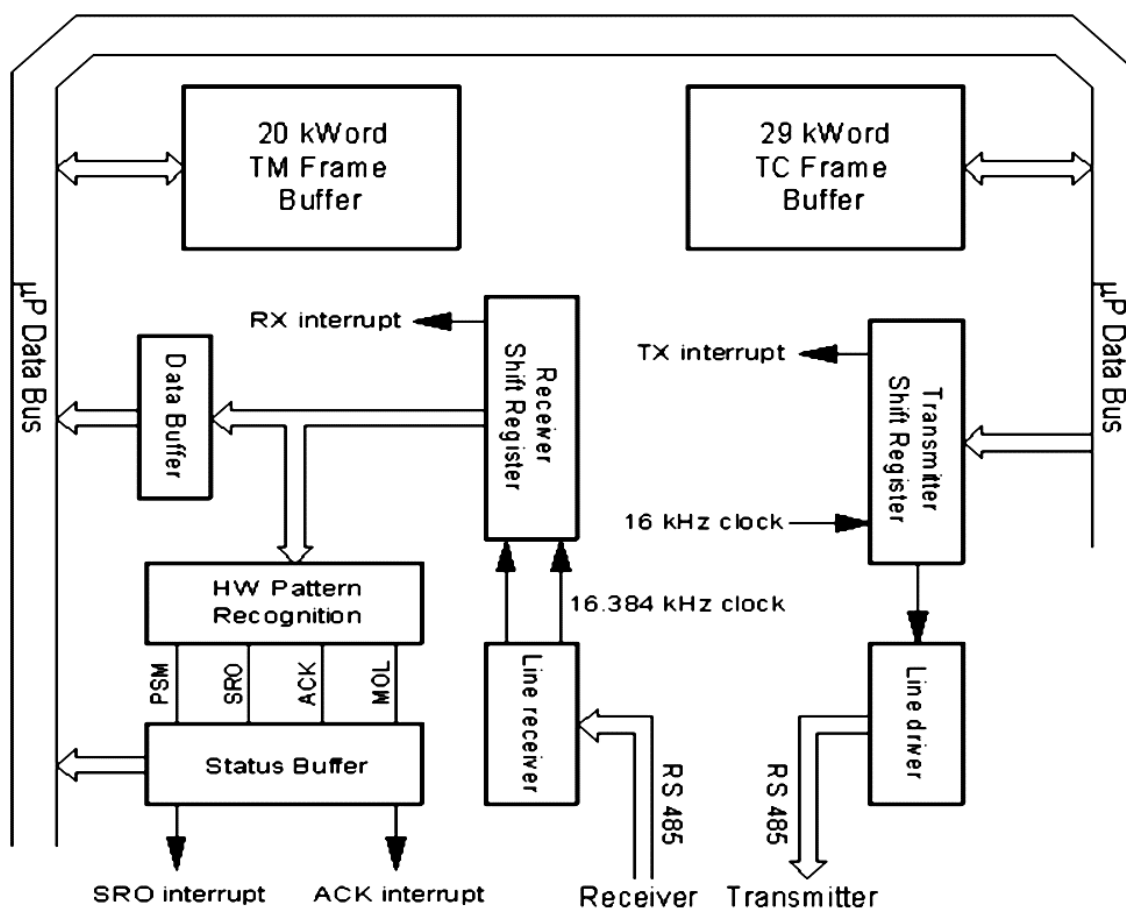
20 kWord
TM Frame
Buffer

29 kWord
TC Frame
Buffer

μP Data Bus

RX interrupt

Data Buffer

Receiver
Shift Register

TX interrupt

Transmitter
Shift Register

μP Data Bus

16 kHz clock

HW Pattern
Recognition

16.384 kHz clock

PSM
SRO
ACK
MOL

Line receiver

Line driver

Status Buffer

RS 485

RS 485

SRO interrupt
ACK interrupt
Receiver
Transmitter